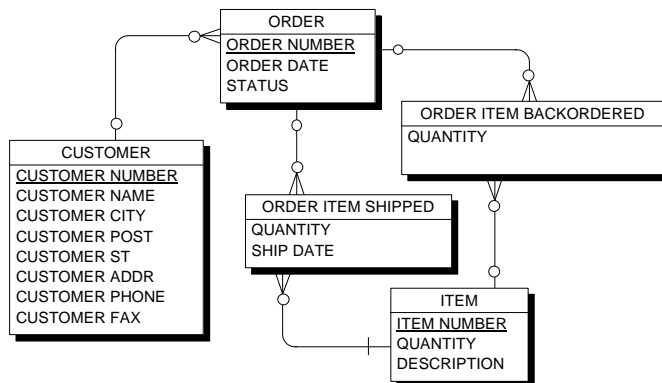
ORDER
ORDER NUMBER
ORDER DATE
STATUS

ORDER ITEM BACKORDERED
QUANTITY

CUSTOMER
CUSTOMER NUMBER
CUSTOMER NAME
CUSTOMER CITY
CUSTOMER POST
CUSTOMER ST
CUSTOMER ADDR
CUSTOMER PHONE
CUSTOMER FAX

ORDER ITEM SHIPPED
QUANTITY
SHIP DATE

ITEM
ITEM NUMBER
QUANTITY
DESCRIPTION